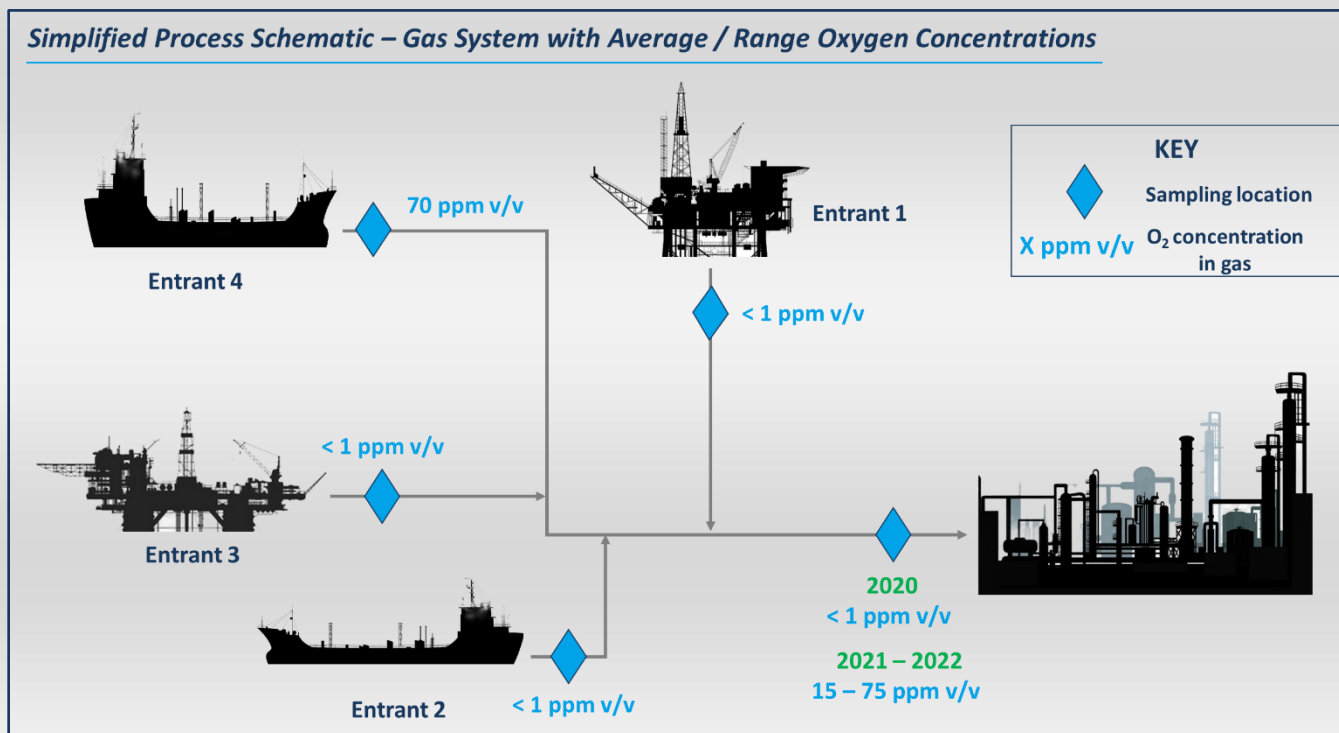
Simplified Process Schematic – Gas System with Average / Range Oxygen Concentrations

KEY

Sampling location

X ppm v/v $O_2$ concentration in gas

70 ppm v/v

Entrant 4

Entrant 1

< 1 ppm v/v

< 1 ppm v/v

Entrant 3

Entrant 2

< 1 ppm v/v

2020
< 1 ppm v/v

2021 – 2022
15 – 75 ppm v/v